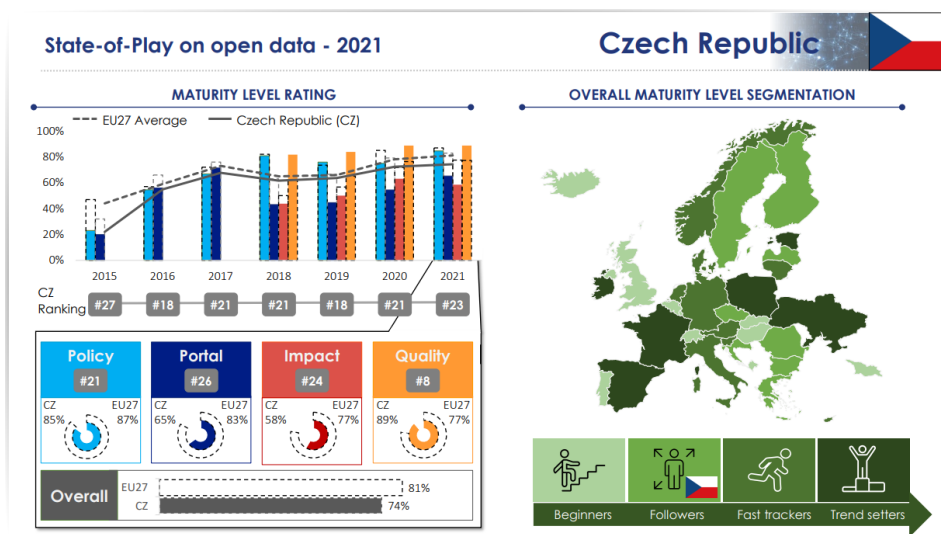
State-of-Play on open data - 2021

Czech Republic

MATURITY LEVEL RATING

EU27 Average
Czech Republic (CZ)

100%
80%
60%
40%
20%
0%

2015
2016
2017
2018
2019
2020
2021

CZ Ranking
#27
#18
#21
#21
#18
#21
#23

Policy
#21
CZ 85%
EU27 87%

Portal
#26
CZ 65%
EU27 83%

Impact
#24
CZ 58%
EU27 77%

Quality
#8
CZ 89%
EU27 77%

Overall
EU27 81%
CZ 74%

OVERALL MATURITY LEVEL SEGMENTATION

Beginners
Followers
Fast trackers
Trend setters